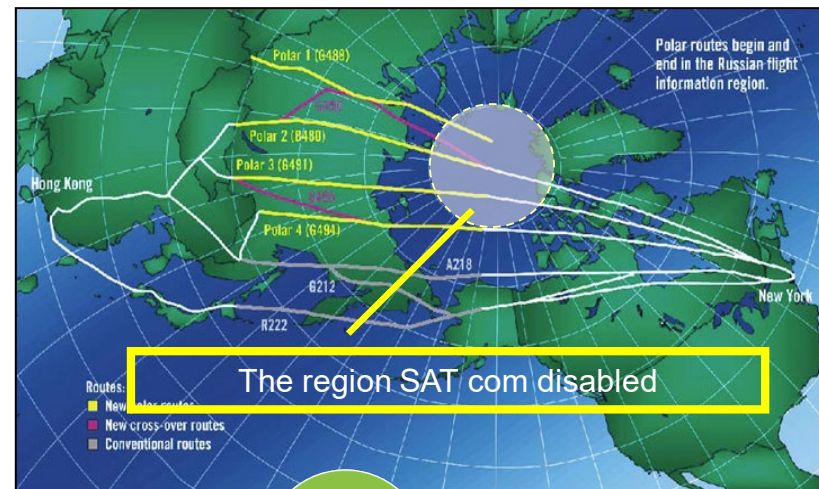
Polar routes begin and end in the Russian flight information region.

Polar 1 (G489)

G490

Polar 2 (B480)

Polar 3 (G491)

B490

Polar 4 (G494)

Hong Kong

A218

G212

R222

New York

The region SAT com disabled

Routes:
New polar routes
New cross-over routes
Conventional routes